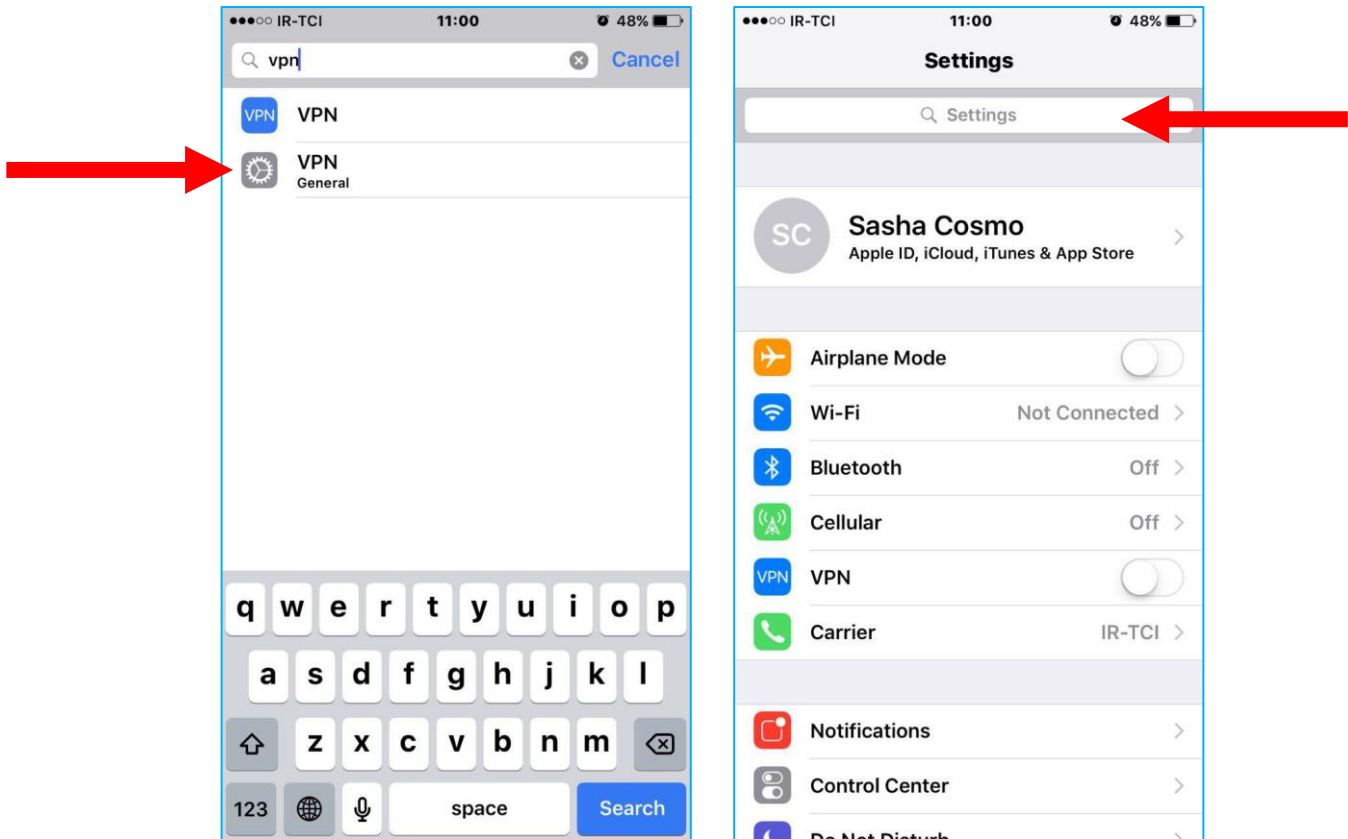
●●●○○ IR-TCI 11:00 48%

vpn Cancel

VPN VPN

VPN
General

q w e r t y u i o p
a s d f g h j k l
z x c v b n m
123 space Search

●●●○○ IR-TCI 11:00 48%

Settings

Settings

SC Sasha Cosmo
Apple ID, iCloud, iTunes & App Store

Airplane Mode

Wi-Fi Not Connected

Bluetooth Off

Cellular Off

VPN VPN

Carrier IR-TCI

Notifications

Control Center

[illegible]